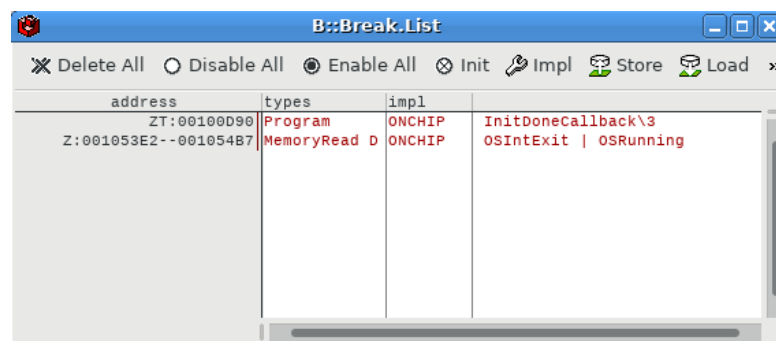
B::Break.List

Delete All  Disable All  Enable All  Init  Impl  Store  Load  »

| address | types | impl | |
|---|---|---|---|
| ZT:00100D90 | Program | ONCHIP | InitDoneCallback\3 |
| Z:001053E2--001054B7 | MemoryRead D | ONCHIP | OSIntExit \| OSRunning |